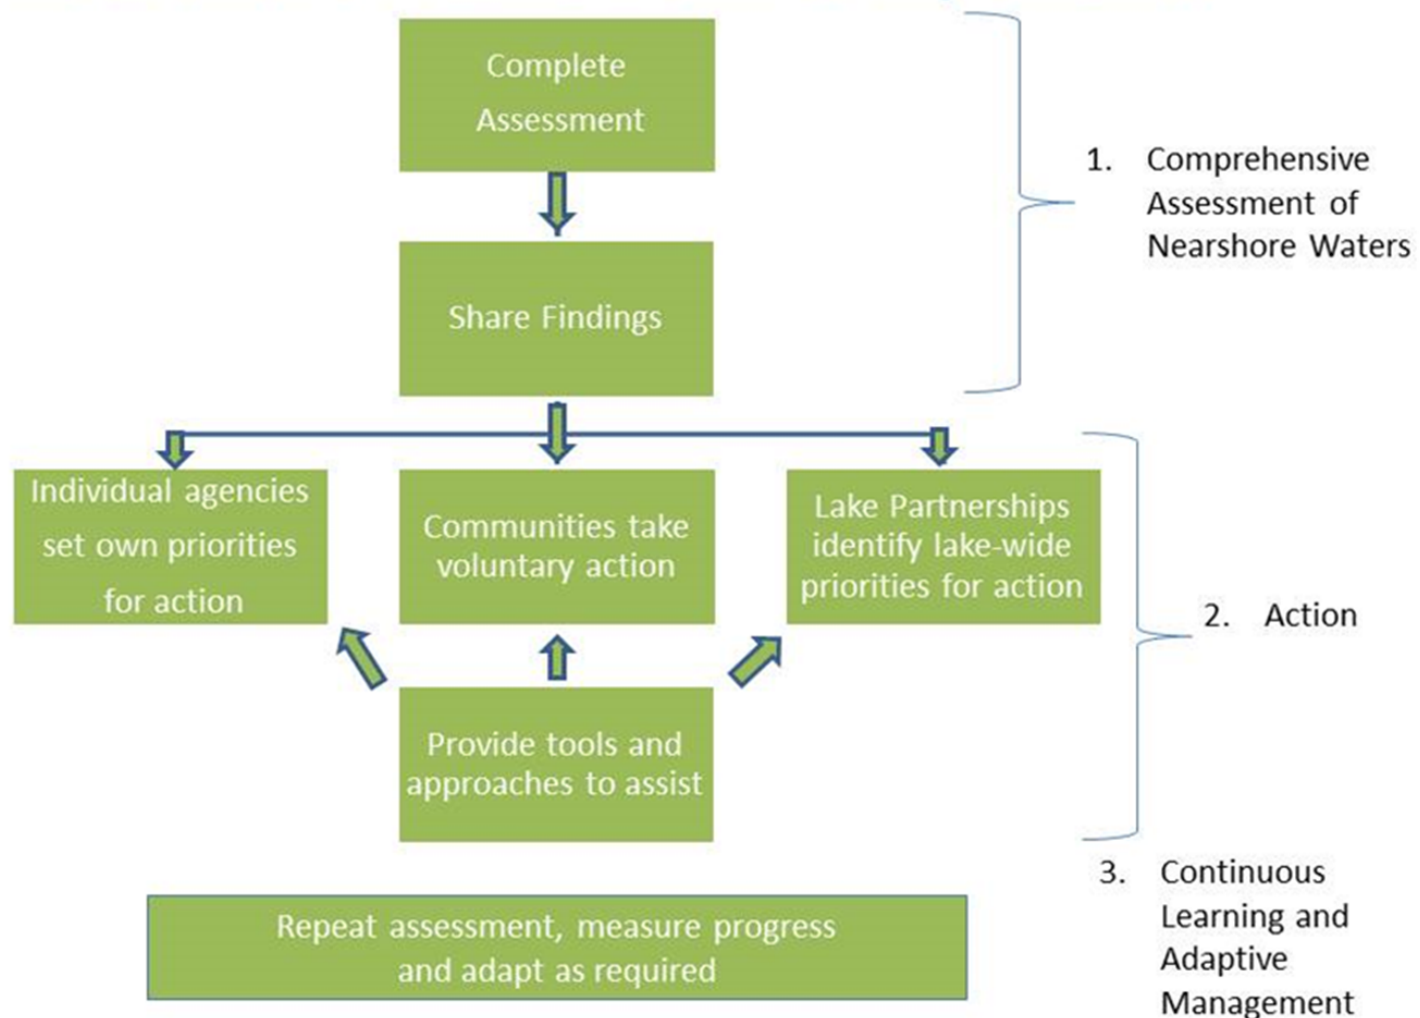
Complete Assessment

Share Findings

1. Comprehensive Assessment of Nearshore Waters

Individual agencies set own priorities for action

Communities take voluntary action

Lake Partnerships identify lake-wide priorities for action

2. Action

Provide tools and approaches to assist

Repeat assessment, measure progress and adapt as required

3. Continuous Learning and Adaptive Management